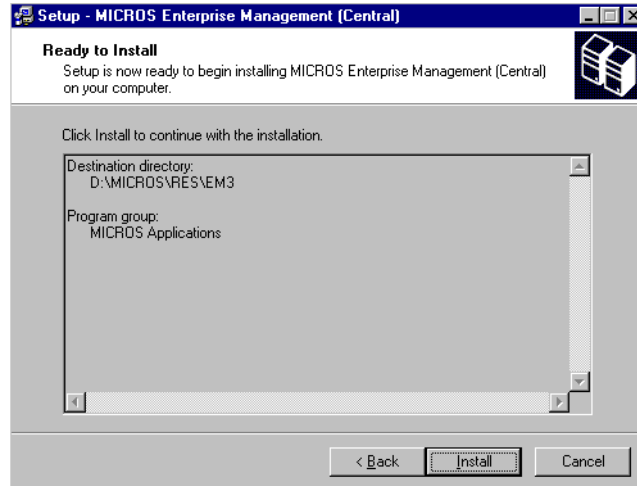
Setup - MICROS Enterprise Management (Central)

Ready to Install

Setup is now ready to begin installing MICROS Enterprise Management (Central) on your computer.

Click Install to continue with the installation.

Destination directory:
D:\MICROS\RES\EM3

Program group:
MICROS Applications

< Back

Install

Cancel